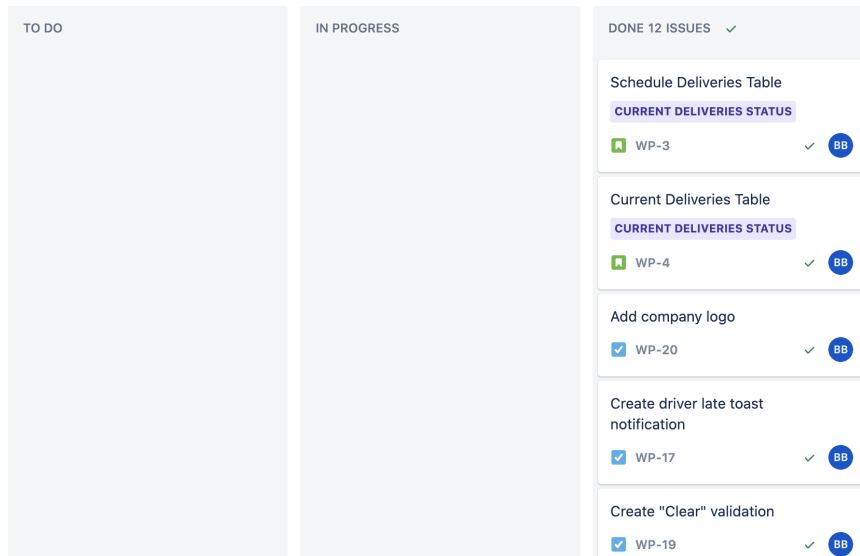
TO DO

IN PROGRESS

DONE 12 ISSUES ✓

Schedule Deliveries Table
CURRENT DELIVERIES STATUS
WP-3 ✓ BB

Current Deliveries Table
CURRENT DELIVERIES STATUS
WP-4 ✓ BB

Add company logo
WP-20 ✓ BB

Create driver late toast notification
WP-17 ✓ BB

Create "Clear" validation
WP-19 ✓ BB